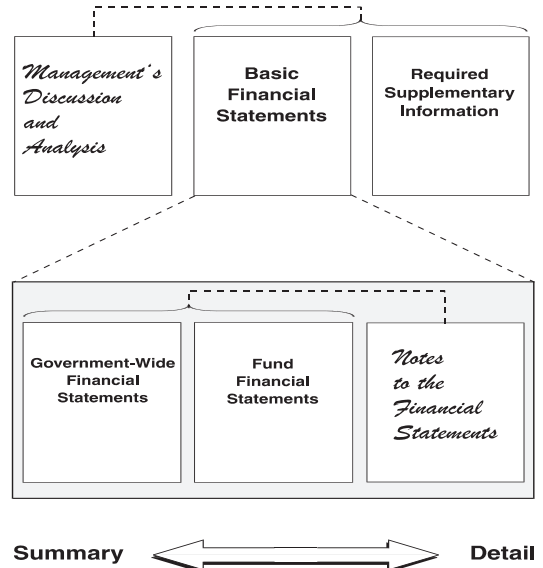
Management's Discussion and Analysis

Basic Financial Statements

Required Supplementary Information

Government-Wide Financial Statements

Fund Financial Statements

Notes to the Financial Statements

Summary

Detail